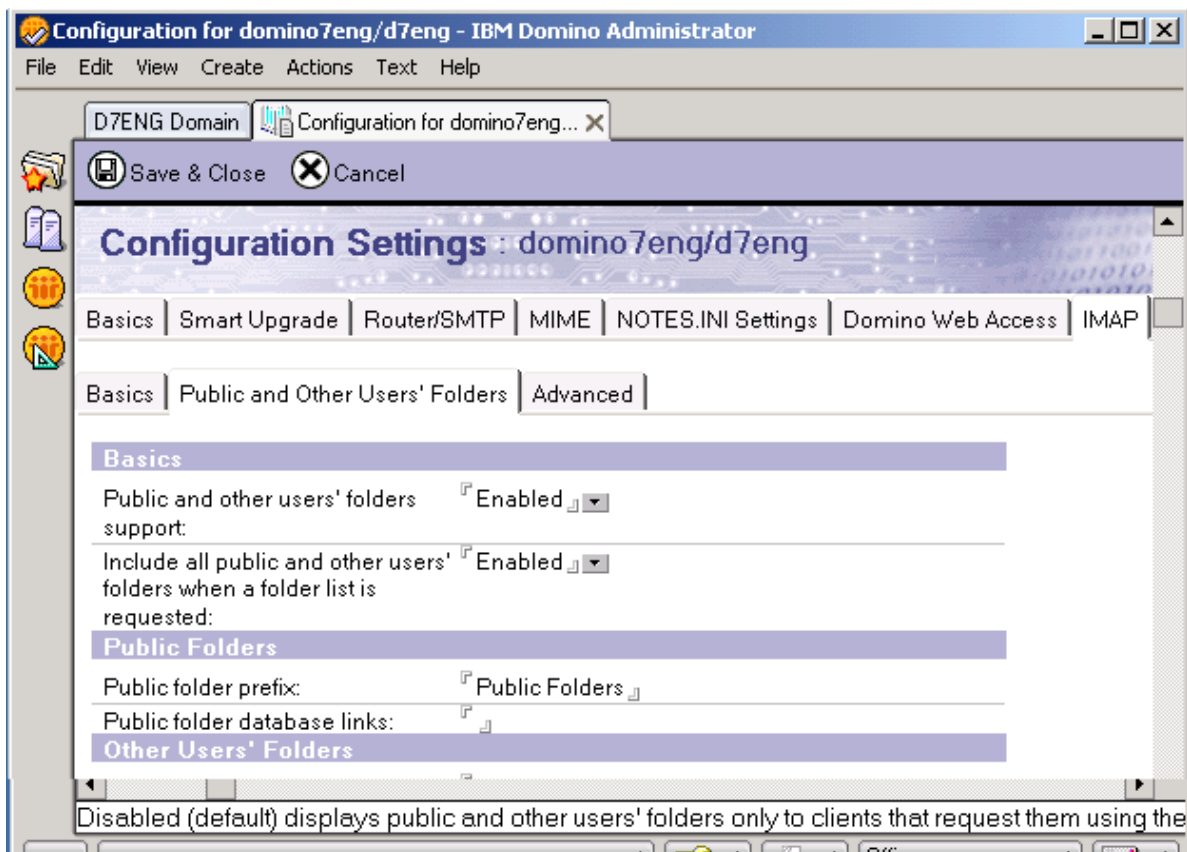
Configuration for domino7eng/d7eng - IBM Domino Administrator

File Edit View Create Actions Text Help

D7ENG Domain | Configuration for domino7eng...

Save & Close Cancel

Configuration Settings : domino7eng/d7eng

Basics | Smart Upgrade | Router/SMTP | MIME | NOTES.INI Settings | Domino Web Access | IMAP

Basics | Public and Other Users' Folders | Advanced

Basics

Public and other users' folders support: Enabled

Include all public and other users' folders when a folder list is requested: Enabled

Public Folders

Public folder prefix: Public Folders

Public folder database links:

Other Users' Folders

Disabled (default) displays public and other users' folders only to clients that request them using the